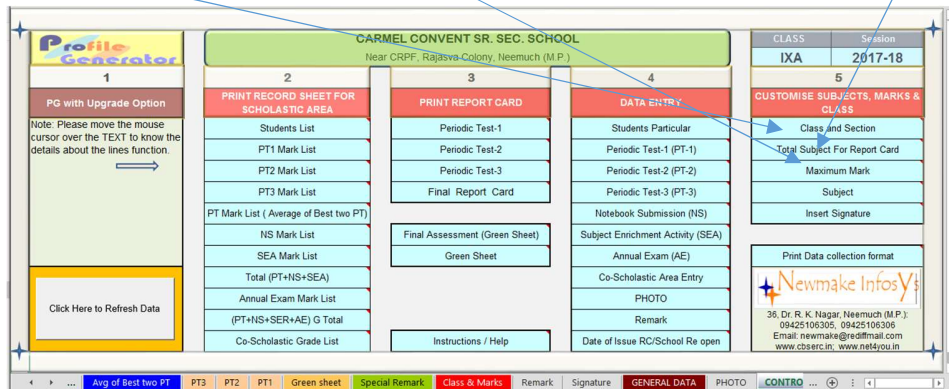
Profile Generator

CARMEL CONVENT SR. SEC. SCHOOL
Near CRPF, Rajasva Colony, Neemuch (M.P.)

| CLASS | Session |
|---|---|
| IXA | 2017-18 |

1
PG with Upgrade Option
Note: Please move the mouse cursor over the TEXT to know the details about the lines function.
Click Here to Refresh Data

2
PRINT RECORD SHEET FOR SCHOLASTIC AREA
Students List
PT1 Mark List
PT2 Mark List
PT3 Mark List
PT Mark List ( Average of Best two PT)
NS Mark List
SEA Mark List
Total (PT+NS+SEA)
Annual Exam Mark List
(PT+NS+SER+AE) G Total
Co-Scholastic Grade List

3
PRINT REPORT CARD
Periodic Test-1
Periodic Test-2
Periodic Test-3
Final Report Card
Final Assessment (Green Sheet)
Green Sheet
Instructions / Help

4
DATA ENTRY
Students Particular
Periodic Test-1 (PT-1)
Periodic Test-2 (PT-2)
Periodic Test-3 (PT-3)
Notebook Submission (NS)
Subject Enrichment Activity (SEA)
Annual Exam (AE)
Co-Scholastic Area Entry
PHOTO
Remark
Date of Issue RC/School Re open

5
CUSTOMISE SUBJECTS, MARKS & CLASS
Class and Section
Total Subject For Report Card
Maximum Mark
Subject
Insert Signature
Print Data collection format
Newmake InfosYs
36, Dr. R. K. Nagar, Neemuch (M.P.): 09425106305, 09425106306
Email: newmake@rediffmail.com
www.cbserc.in; www.net4you.in

... Avg of Best two PT | PT3 | PT2 | PT1 | Green sheet | Special Remark | Class & Marks | Remark | Signature | GENERAL DATA | PHOTO | CONTRO ... +